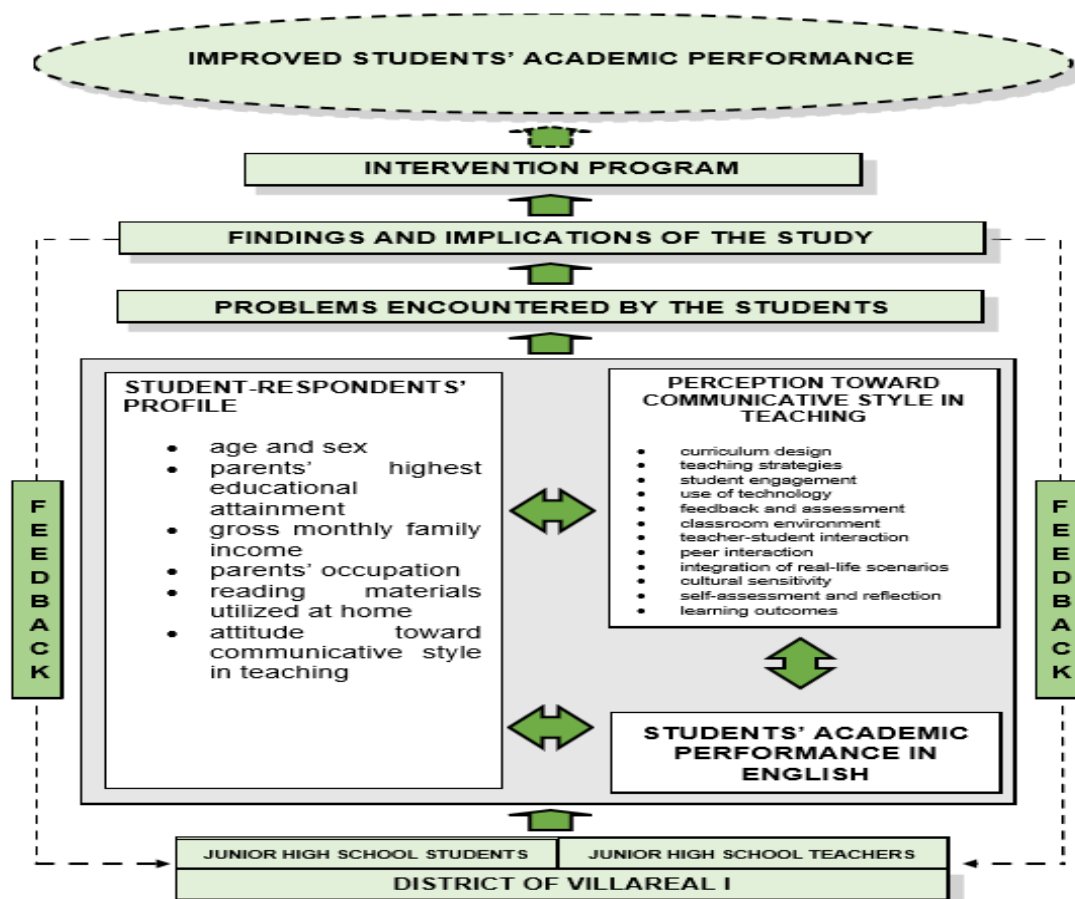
IMPROVED STUDENTS' ACADEMIC PERFORMANCE

INTERVENTION PROGRAM

FINDINGS AND IMPLICATIONS OF THE STUDY

PROBLEMS ENCOUNTERED BY THE STUDENTS

STUDENT-RESPONDENTS' PROFILE

- age and sex
- parents' highest educational attainment
- gross monthly family income
- parents' occupation
- reading materials utilized at home
- attitude toward communicative style in teaching

PERCEPTION TOWARD COMMUNICATIVE STYLE IN TEACHING

- curriculum design
- teaching strategies
- student engagement
- use of technology
- feedback and assessment
- classroom environment
- teacher-student interaction
- peer interaction
- integration of real-life scenarios
- cultural sensitivity
- self-assessment and reflection
- learning outcomes

STUDENTS' ACADEMIC PERFORMANCE IN ENGLISH

FEEDBACK

FEEDBACK

JUNIOR HIGH SCHOOL STUDENTS

JUNIOR HIGH SCHOOL TEACHERS

DISTRICT OF VILLAREAL I